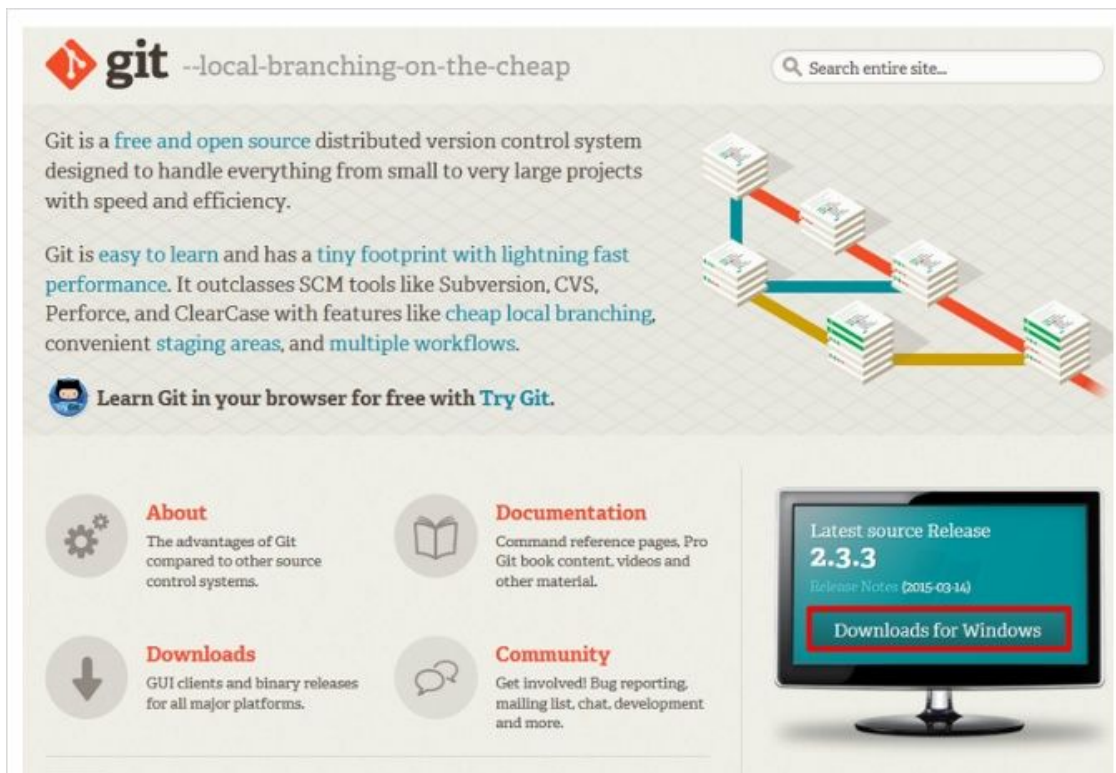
git --local-branching-on-the-cheap

Search entire site...

Git is a free and open source distributed version control system designed to handle everything from small to very large projects with speed and efficiency.

Git is easy to learn and has a tiny footprint with lightning fast performance. It outclasses SCM tools like Subversion, CVS, Perforce, and ClearCase with features like cheap local branching, convenient staging areas, and multiple workflows.

Learn Git in your browser for free with Try Git.

About
The advantages of Git compared to other source control systems.

Documentation
Command reference pages, Pro Git book content, videos and other material.

Downloads
GUI clients and binary releases for all major platforms.

Community
Get involved! Bug reporting, mailing list, chat, development and more.

Latest source Release
2.3.3
Release Notes (2015-03-14)
Downloads for Windows